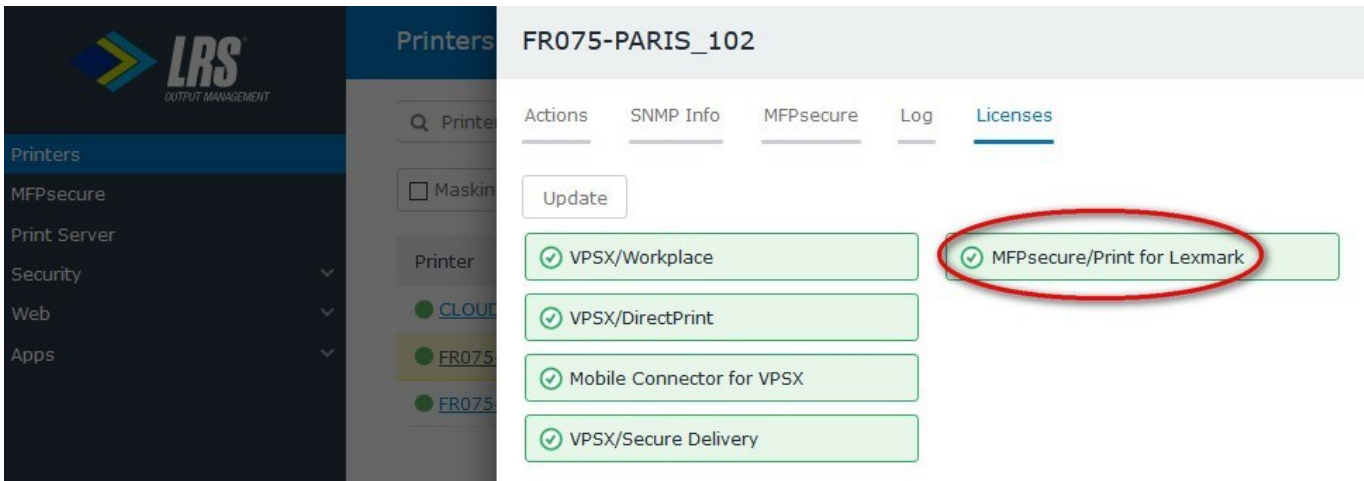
LRS
OUTPUT MANAGEMENT

Printers
MFPsecure
Print Server
Security
Web
Apps

Printers

Q Printe

Maskin

Printer
CLOUD
FR075
FR075

FR075-PARIS_102

Actions SNMP Info MFPsecure Log Licenses

Update

VPSX/Workplace
MFPsecure/Print for Lexmark
VPSX/DirectPrint
Mobile Connector for VPSX
VPSX/Secure Delivery